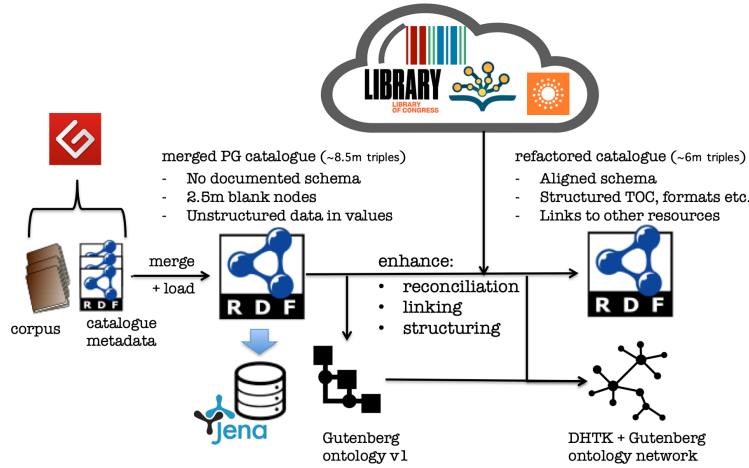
LIBRARY
LIBRARY OF CONGRESS

merged PG catalogue (~8.5m triples)
- No documented schema
- 2.5m blank nodes
- Unstructured data in values

refactored catalogue (~6m triples)
- Aligned schema
- Structured TOC, formats etc.
- Links to other resources

RDF

corpus

catalogue metadata

merge
+ load

RDF

enhance:
• reconciliation
• linking
• structuring

RDF

Jena

Gutenberg ontology v1

DHTK + Gutenberg ontology network